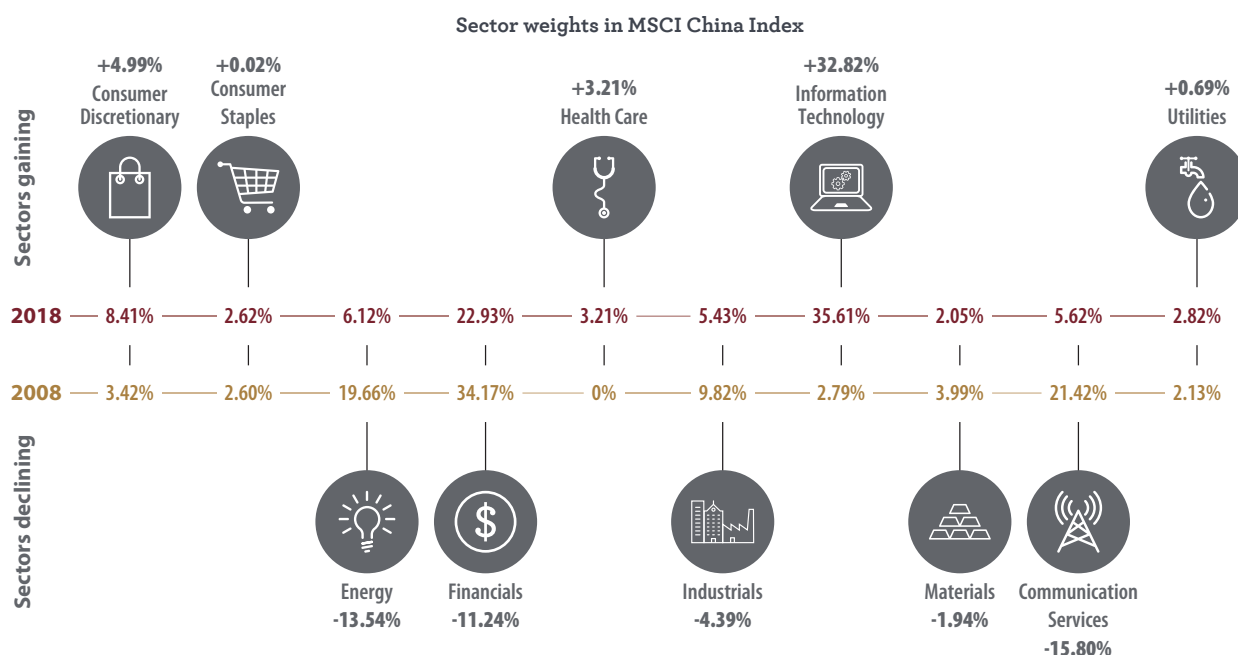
Sector weights in MSCI China Index

Sectors gaining

+4.99%
Consumer Discretionary

+0.02%
Consumer Staples

+3.21%
Health Care

+32.82%
Information Technology

+0.69%
Utilities

2018 — 8.41% — 2.62% — 6.12% — 22.93% — 3.21% — 5.43% — 35.61% — 2.05% — 5.62% — 2.82%

2008 — 3.42% — 2.60% — 19.66% — 34.17% — 0% — 9.82% — 2.79% — 3.99% — 21.42% — 2.13%

Sectors declining

Energy
-13.54%

Financials
-11.24%

Industrials
-4.39%

Materials
-1.94%

Communication Services
-15.80%